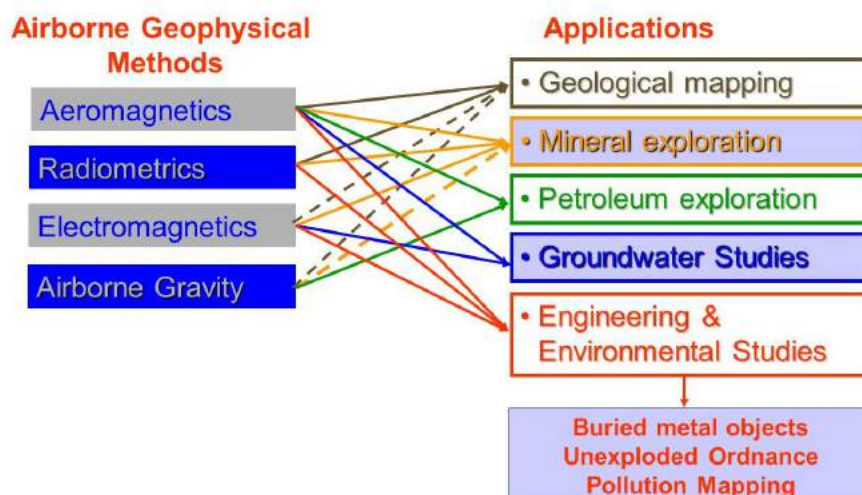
Airborne Geophysical Methods

Aeromagnetics

Radiometrics

Electromagnetics

Airborne Gravity

Applications

• Geological mapping

• Mineral exploration

• Petroleum exploration

• Groundwater Studies

• Engineering & Environmental Studies

Buried metal objects
Unexploded Ordnance
Pollution Mapping